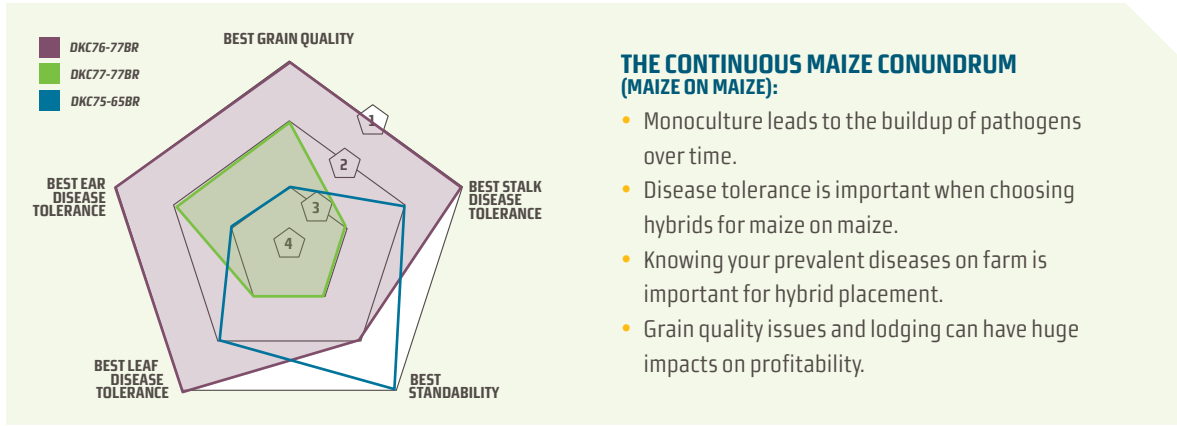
DKC76-77BR
DKC77-77BR
DKC75-65BR

BEST GRAIN QUALITY

BEST STALK DISEASE TOLERANCE

BEST STANDABILITY

BEST LEAF DISEASE TOLERANCE

BEST EAR DISEASE TOLERANCE

1
2
3
4

THE CONTINUOUS MAIZE CONUNDRUM
(MAIZE ON MAIZE):

• Monoculture leads to the buildup of pathogens over time.
• Disease tolerance is important when choosing hybrids for maize on maize.
• Knowing your prevalent diseases on farm is important for hybrid placement.
• Grain quality issues and lodging can have huge impacts on profitability.